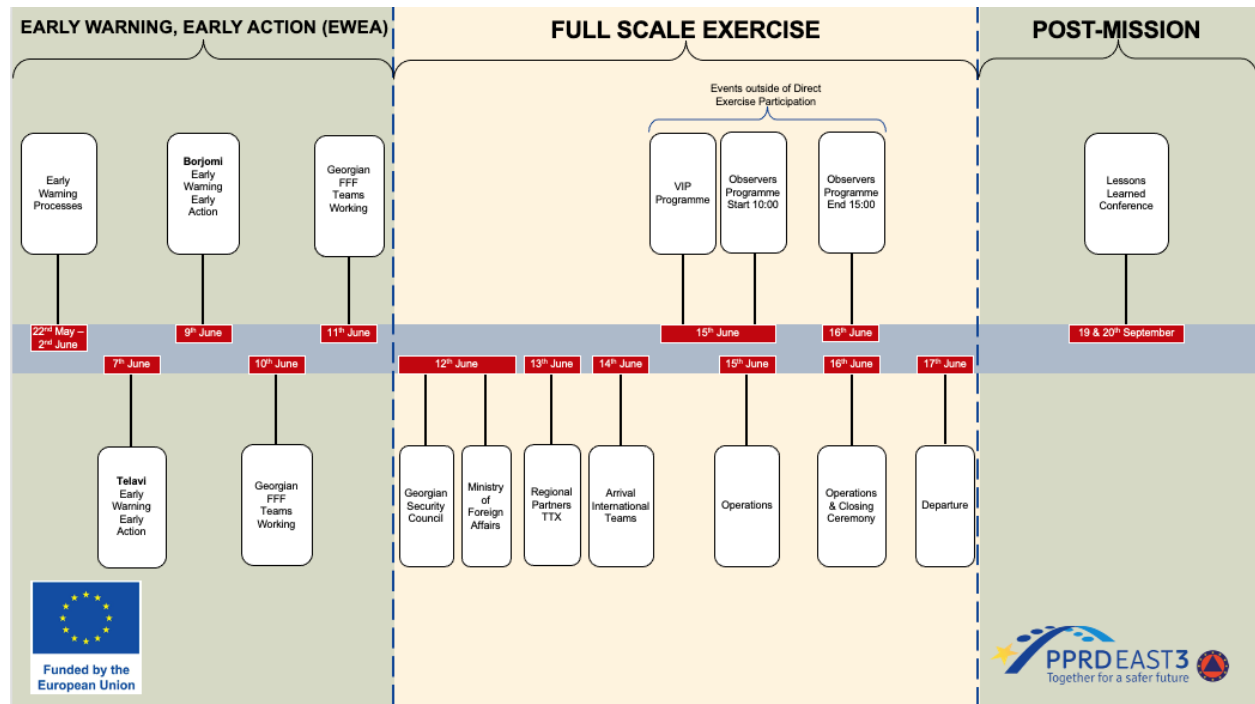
EARLY WARNING, EARLY ACTION (EWEA)

FULL SCALE EXERCISE

POST-MISSION

Events outside of Direct Exercise Participation

Early Warning Processes

Borjomi Early Warning Early Action

Georgian FFF Teams Working

VIP Programme

Observers Programme Start 10:00

Observers Programme End 15:00

Lessons Learned Conference

22$^{nd}$ May – 2$^{nd}$ June

9$^{th}$ June

11$^{th}$ June

15$^{th}$ June

16$^{th}$ June

19 & 20$^{th}$ September

7$^{th}$ June

10$^{th}$ June

12$^{th}$ June

13$^{th}$ June

14$^{th}$ June

15$^{th}$ June

16$^{th}$ June

17$^{th}$ June

Telavi Early Warning Early Action

Georgian FFF Teams Working

Georgian Security Council

Ministry of Foreign Affairs

Regional Partners TTX

Arrival International Teams

Operations

Operations & Closing Ceremony

Departure

Funded by the European Union

PPRD EAST 3
Together for a safer future